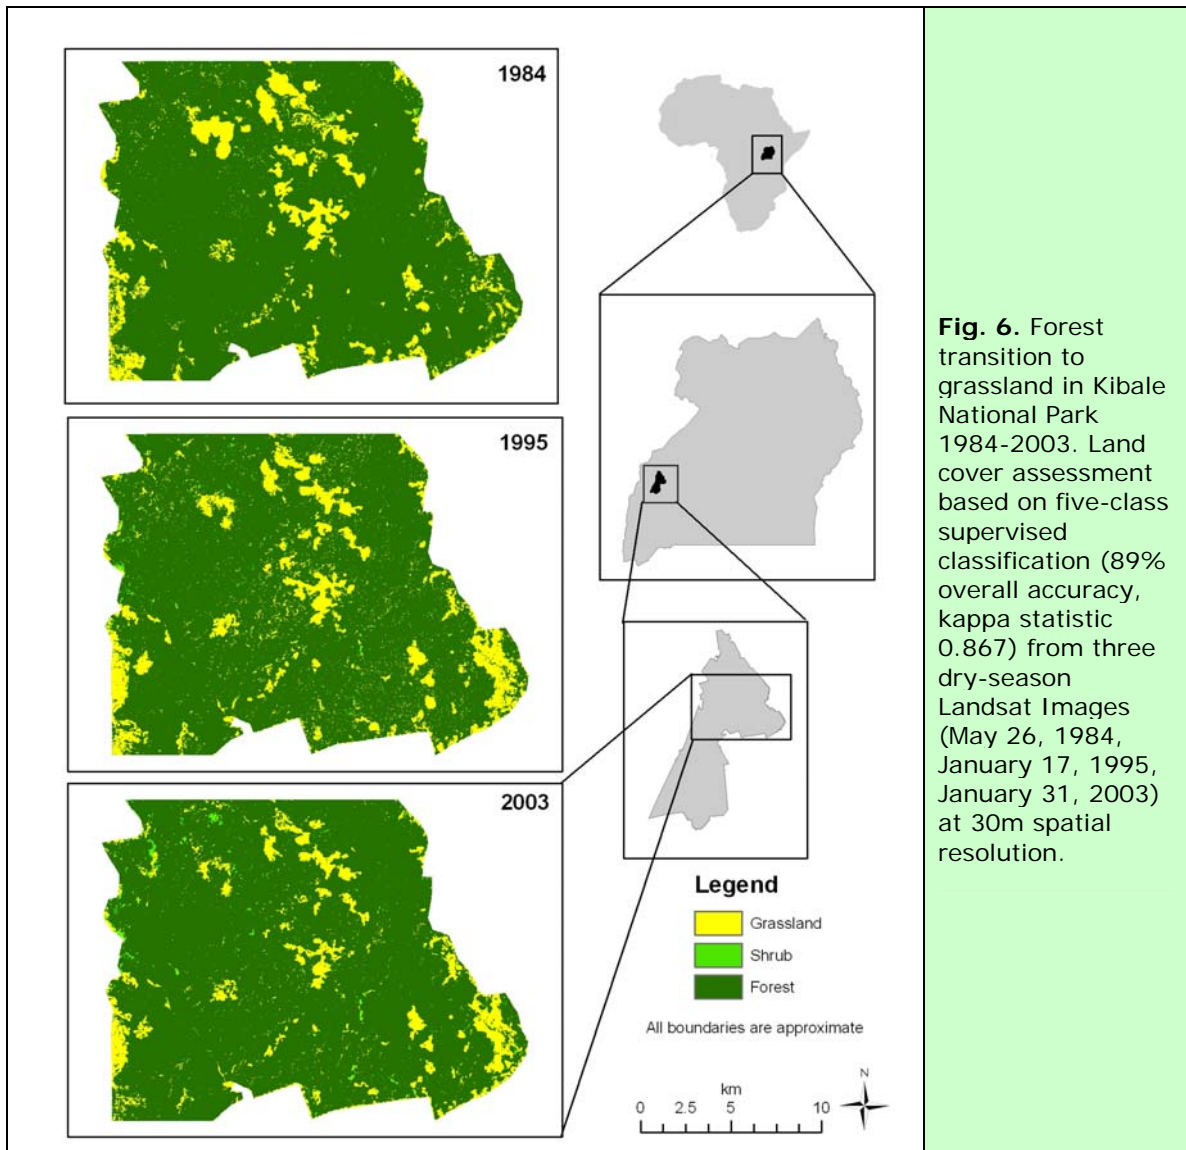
1984

1995

2003

Legend

Grassland

Shrub

Forest

All boundaries are approximate

km

0 2.5 5 10

N

**Fig. 6.** Forest transition to grassland in Kibale National Park 1984-2003. Land cover assessment based on five-class supervised classification (89% overall accuracy, kappa statistic 0.867) from three dry-season Landsat Images (May 26, 1984, January 17, 1995, January 31, 2003) at 30m spatial resolution.